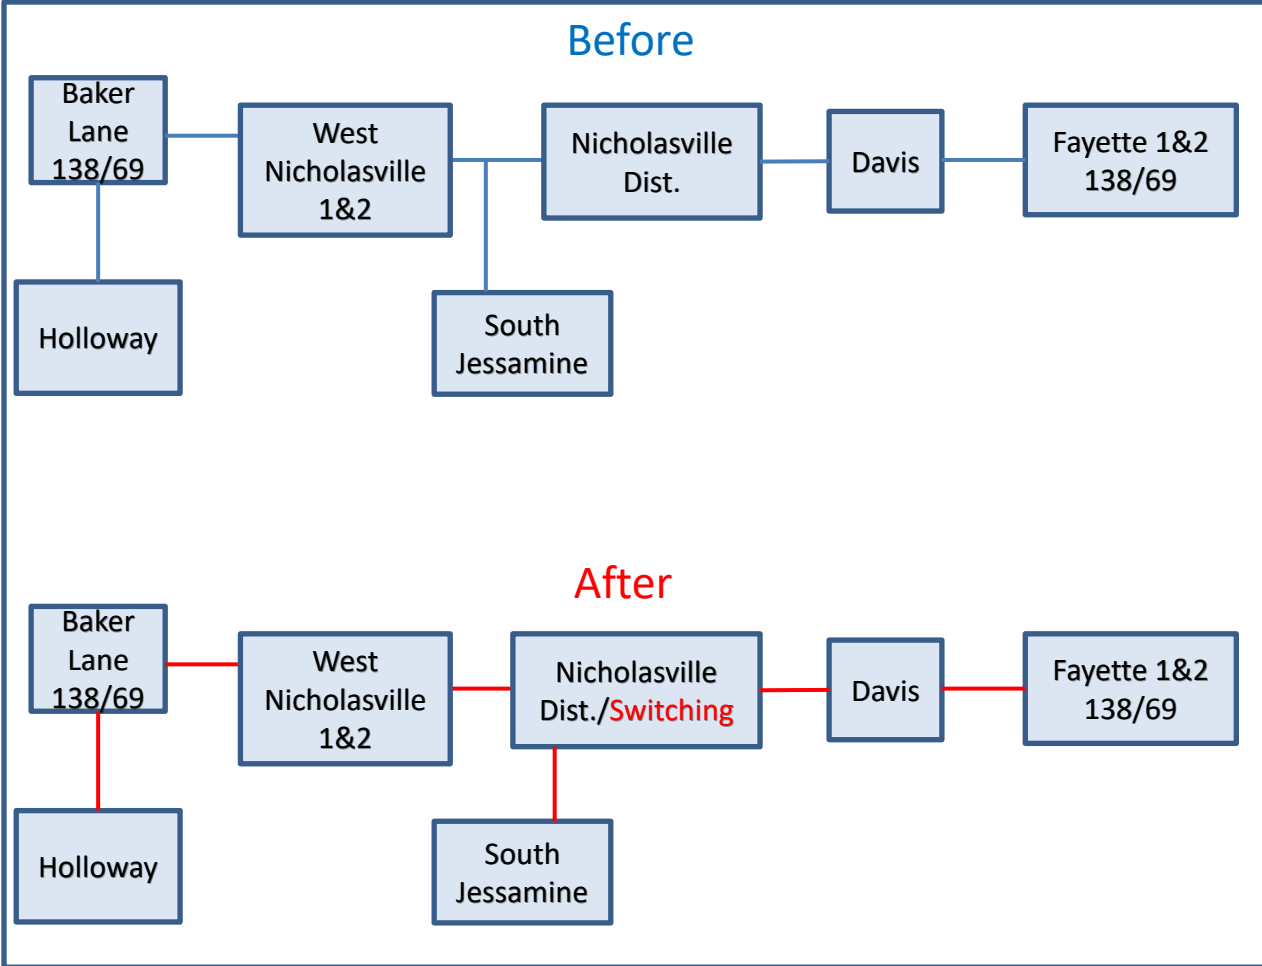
Before

Baker Lane 138/69

West Nicholasville 1&2

Nicholasville Dist.

Davis

Fayette 1&2 138/69

Holloway

South Jessamine

After

Baker Lane 138/69

West Nicholasville 1&2

Nicholasville Dist./Switching

Davis

Fayette 1&2 138/69

Holloway

South Jessamine